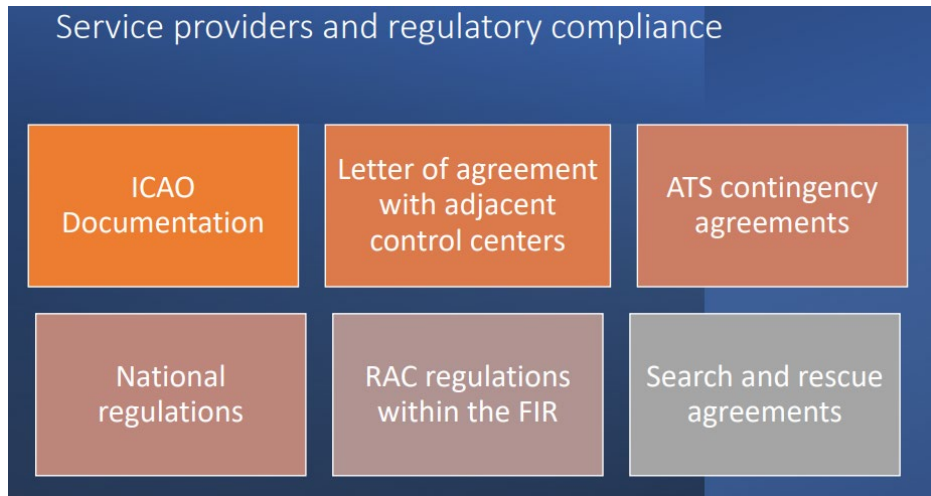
Service providers and regulatory compliance

ICAO Documentation

Letter of agreement with adjacent control centers

ATS contingency agreements

National regulations

RAC regulations within the FIR

Search and rescue agreements